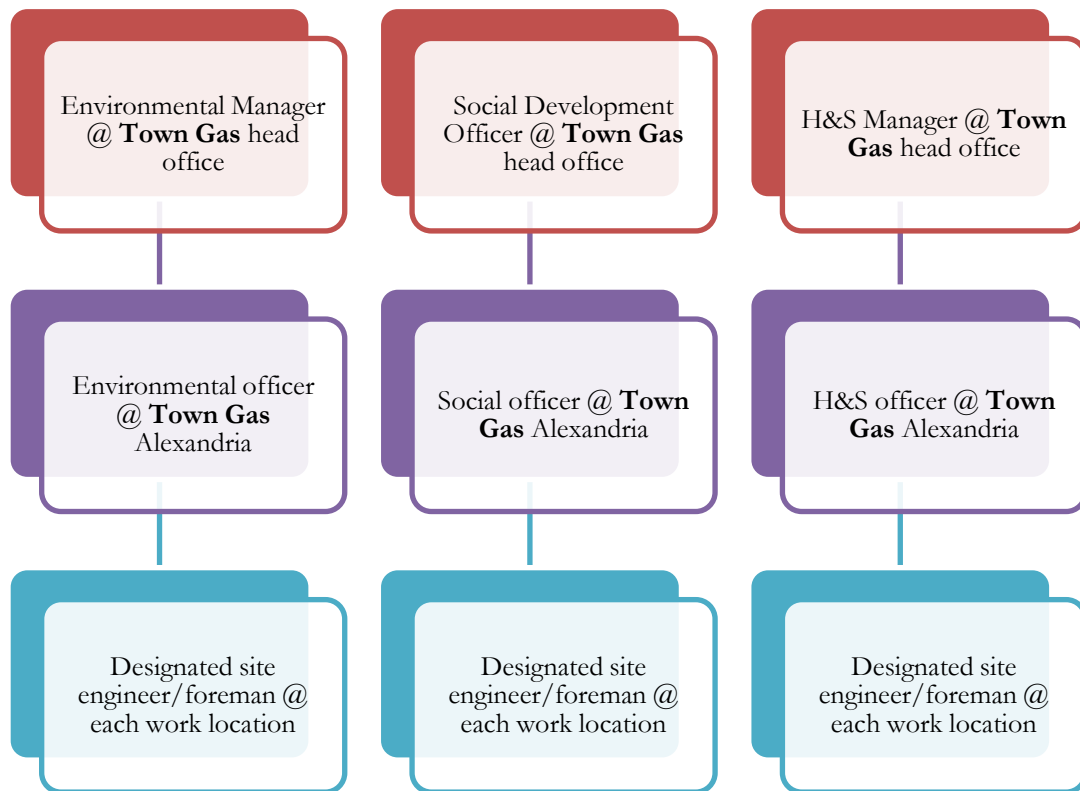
Environmental Manager @ **Town Gas** head office

Environmental officer @ **Town Gas** Alexandria

Designated site engineer/foreman @ each work location

Social Development Officer @ **Town Gas** head office

Social officer @ **Town Gas** Alexandria

Designated site engineer/foreman @ each work location

H&S Manager @ **Town Gas** head office

H&S officer @ **Town Gas** Alexandria

Designated site engineer/foreman @ each work location